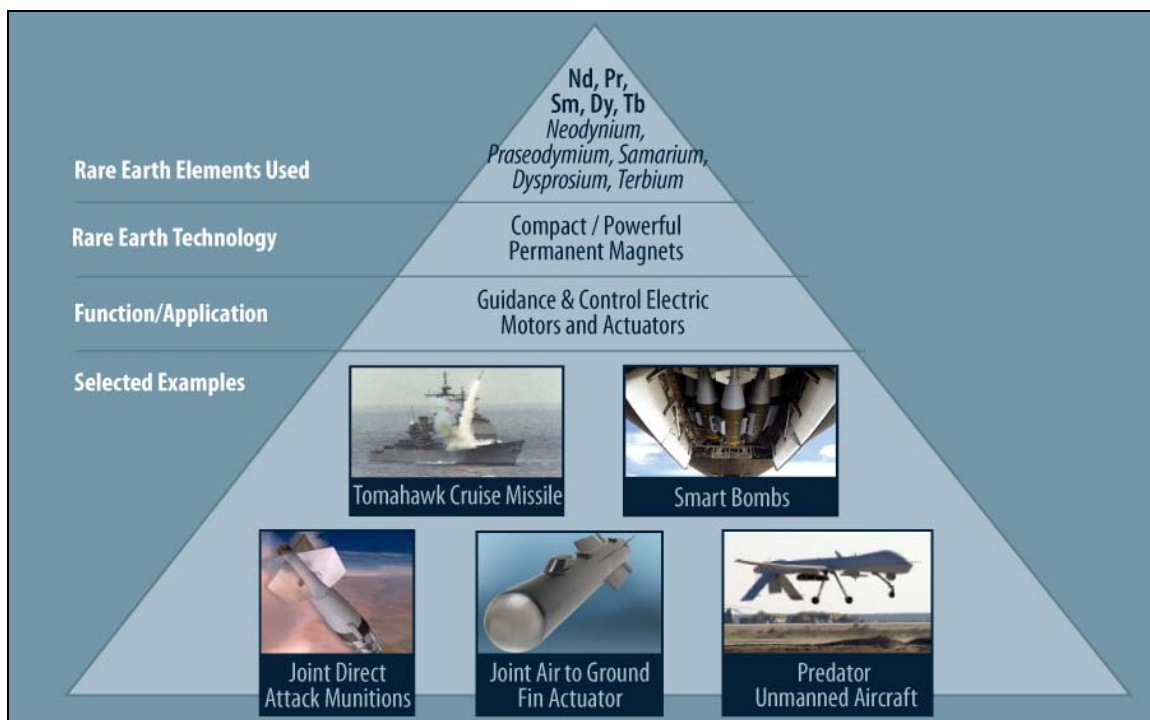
Rare Earth Elements Used

Nd, Pr, Sm, Dy, Tb
*Neodynium, Praseodymium, Samarium, Dysprosium, Terbium*

Rare Earth Technology

Compact / Powerful Permanent Magnets

Function/Application

Guidance & Control Electric Motors and Actuators

Selected Examples

Tomahawk Cruise Missile

Smart Bombs

Joint Direct Attack Munitions

Joint Air to Ground Fin Actuator

Predator Unmanned Aircraft